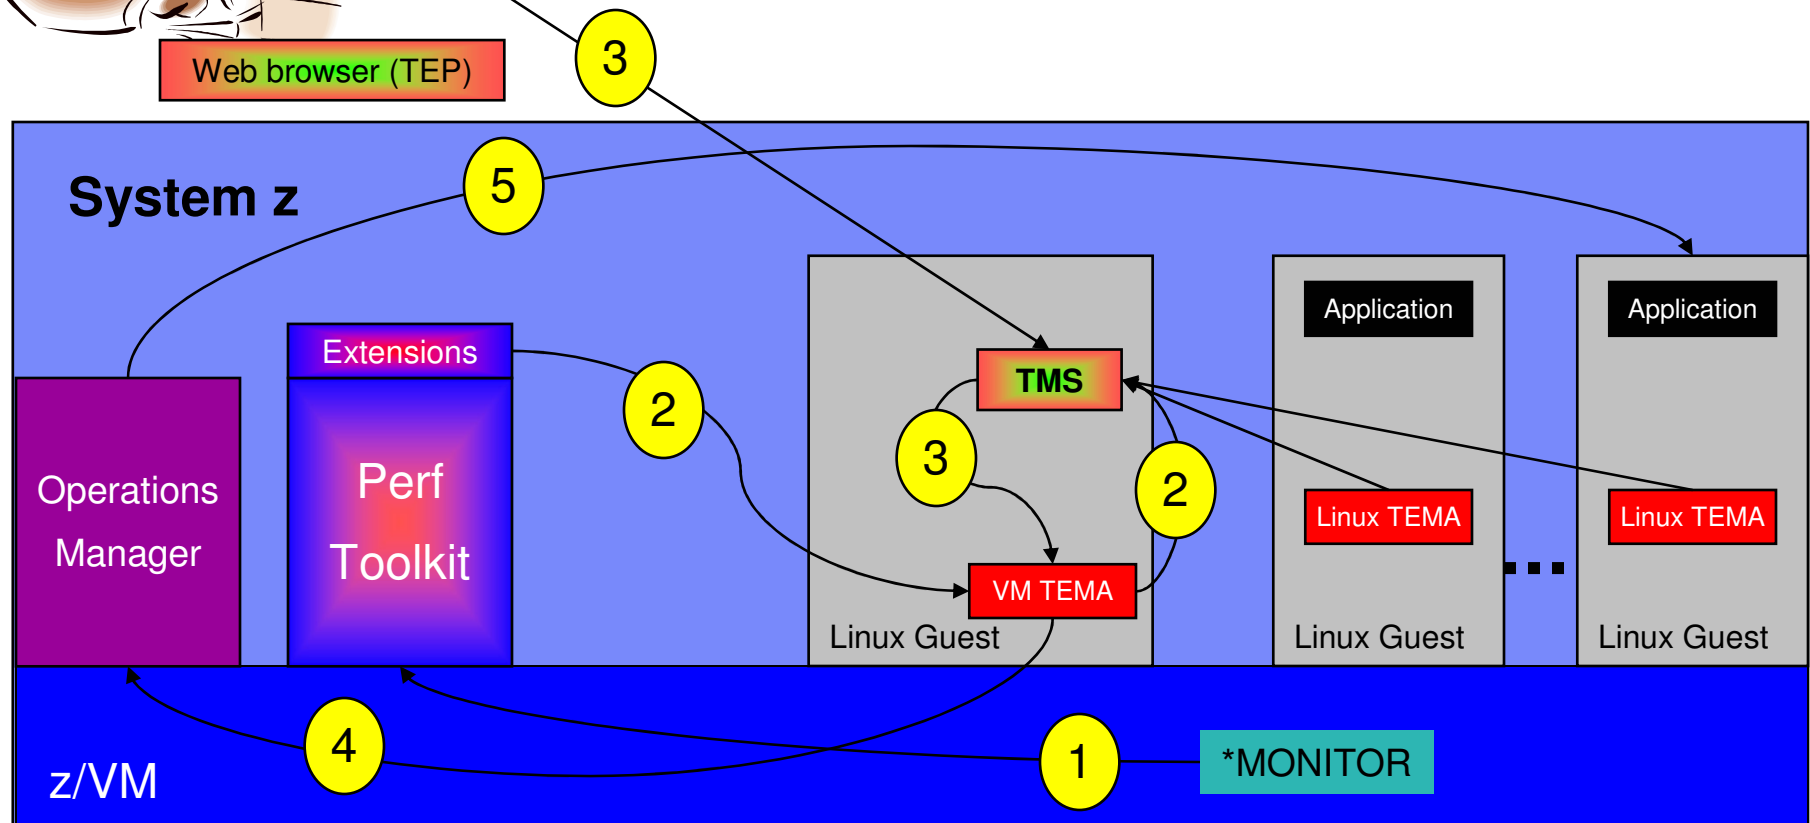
Web browser (TEP)

3

System z

5

Application

Application

Extensions

2

TMS

Operations Manager

Perf Toolkit

3

2

Linux TEMA

Linux TEMA

VM TEMA

...

Linux Guest

Linux Guest

Linux Guest

4

1

*MONITOR

z/VM